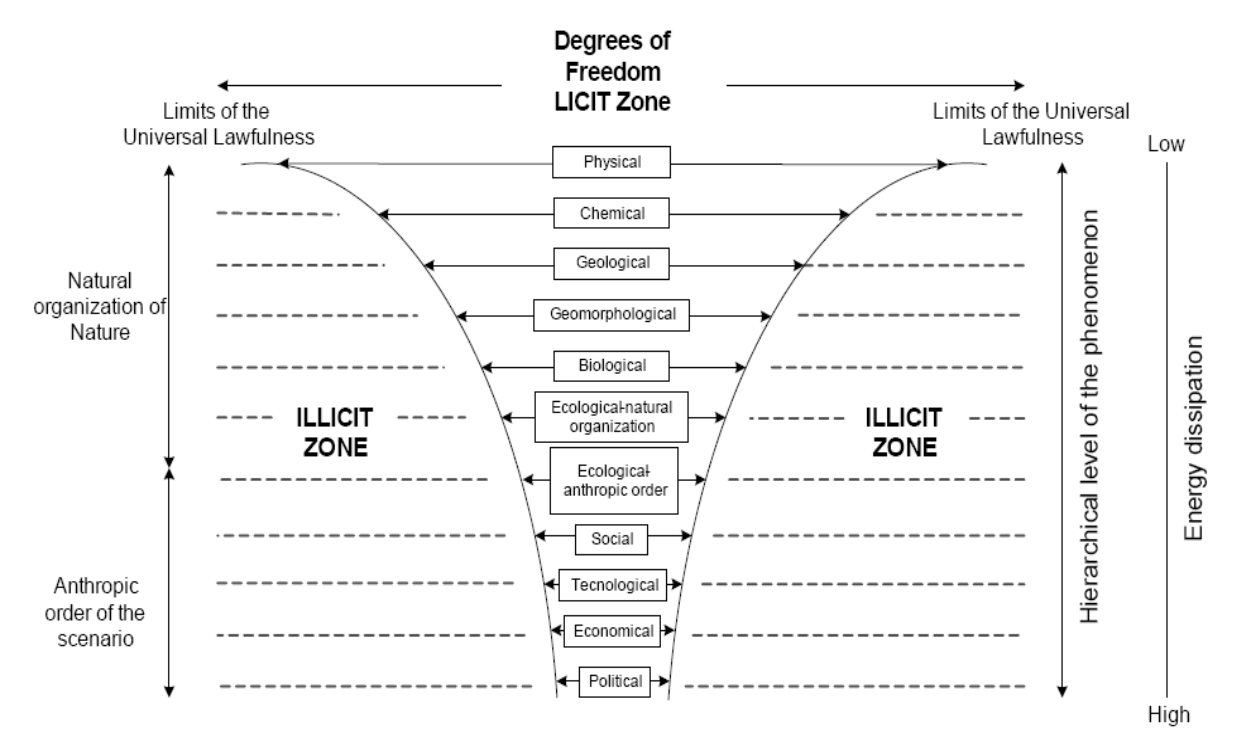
Degrees of Freedom LICIT Zone

Limits of the Universal Lawfulness

Limits of the Universal Lawfulness

Low

Physical

Chemical

Geological

Geomorphological

Biological

Ecological-natural organization

Ecological-anthropic order

Social

Tecnological

Economical

Political

Natural organization of Nature

Anthropic order of the scenario

ILLICIT ZONE

ILLICIT ZONE

Hierarchical level of the phenomenon

Energy dissipation

High